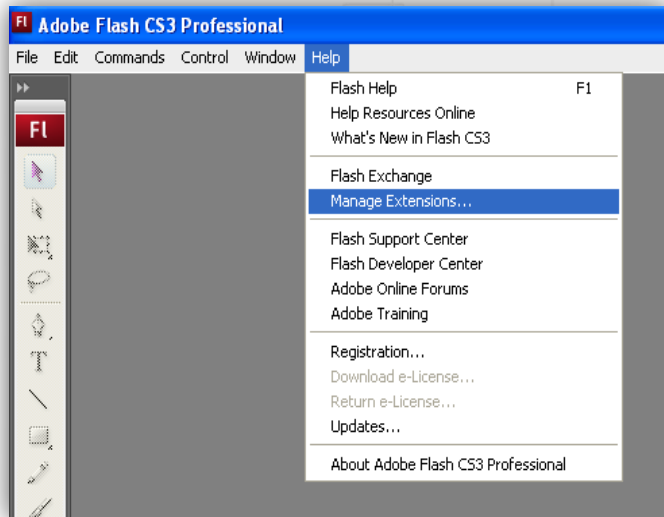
Fl Adobe Flash CS3 Professional

File Edit Commands Control Window Help

Fl

T

Flash Help F1
Help Resources Online
What's New in Flash CS3

Flash Exchange
Manage Extensions...

Flash Support Center
Flash Developer Center
Adobe Online Forums
Adobe Training

Registration...
Download e-License...
Return e-License...
Updates...

About Adobe Flash CS3 Professional